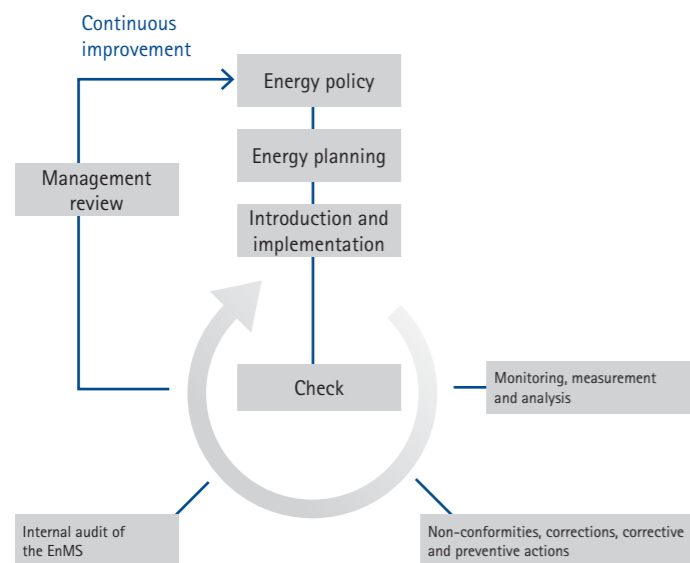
Continuous improvement

Energy policy

Energy planning

Introduction and implementation

Management review

Check

Monitoring, measurement and analysis

Internal audit of the EnMS

Non-conformities, corrections, corrective and preventive actions